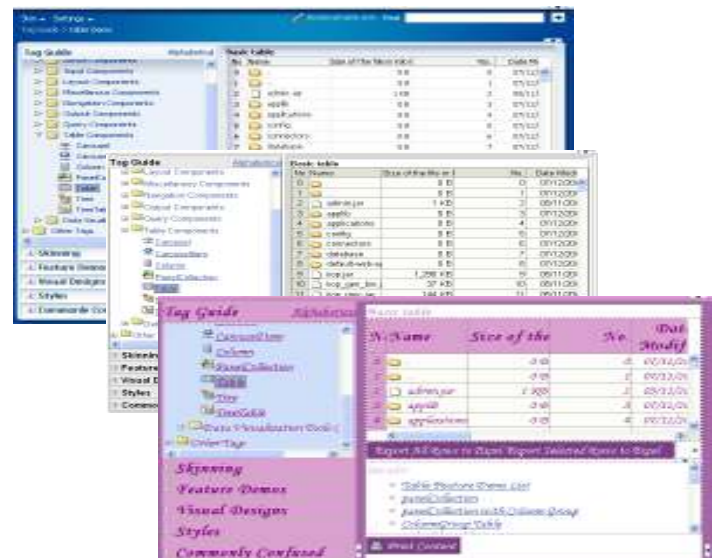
Skin ▾ Settings ▾
Tag Guide > Table Demo

Tag Guide Alphabetical
Input Components
Layout Components
Miscellaneous Components
Navigation Components
Output Components
Query Components
Table Components
Carousel
Column
PanelCollection
Table
Tree
TreeTable
Data Visualization
Other Tags
Skinning
Feature Demos
Visual Designs
Styles
Commonly Confused

Basic Table
No. Name Size of the files in bit No. Date M
admin.ar
applib
applications
config
connectors
database

Tag Guide Alphabetical
Layout Components
Miscellaneous Components
Navigation Components
Output Components
Query Components
Table Components
Carousel
CarouselItem
Column
PanelCollection
Table
Tree
TreeTable
Skinning
Feature
Visual D
Styles
Commo

Basic table
| No. | Name | Size of the file in | No. | Date Modi |
|---|---|---|---|---|
| 0 | | 0 B | 0 | 07/12/200 |
| 1 | | 0 B | 1 | 07/12/200 |
| 2 | admin.jar | 1 KB | 2 | 08/11/200 |
| 3 | applib | 0 B | 3 | 07/12/200 |
| 4 | applications | 0 B | 4 | 07/12/200 |
| 5 | config | 0 B | 5 | 07/12/200 |
| 6 | connectors | 0 B | 6 | 07/12/200 |
| 7 | database | 0 B | 7 | 07/12/200 |
| 8 | default-web-a | 0 B | 8 | 07/12/200 |
| 9 | ico.jar | 1,290 KB | 9 | 08/11/200 |
| 10 | icop_gen_lim.j | 37 KB | 10 | 08/11/200 |

Tag Guide Alphabetical
CarouselItem
Column
PanelCollection
Table
Tree
TreeTable
Data Visualization Tools
Other Tags
Skinning
Feature Demos
Visual Designs
Styles
Commonly Confused

Basic table
| N. | Name | Size of the | No. | Dat Modif |
|---|---|---|---|---|
| 0 | | 0 B | 0 | 07/12/20 |
| 1 | | 0 B | 1 | 07/12/20 |
| 2 | admin.jar | 1 KB | 2 | 08/11/20 |
| 3 | applib | 0 B | 3 | 07/12/20 |
| 4 | applications | 0 B | 4 | 07/12/20 |

Export All Rows to Excel Export Selected Rows to Excel
Related
Table Feature Demo List
panelCollection
panelCollection with Column Group
ColumnGroup Table
Print Content